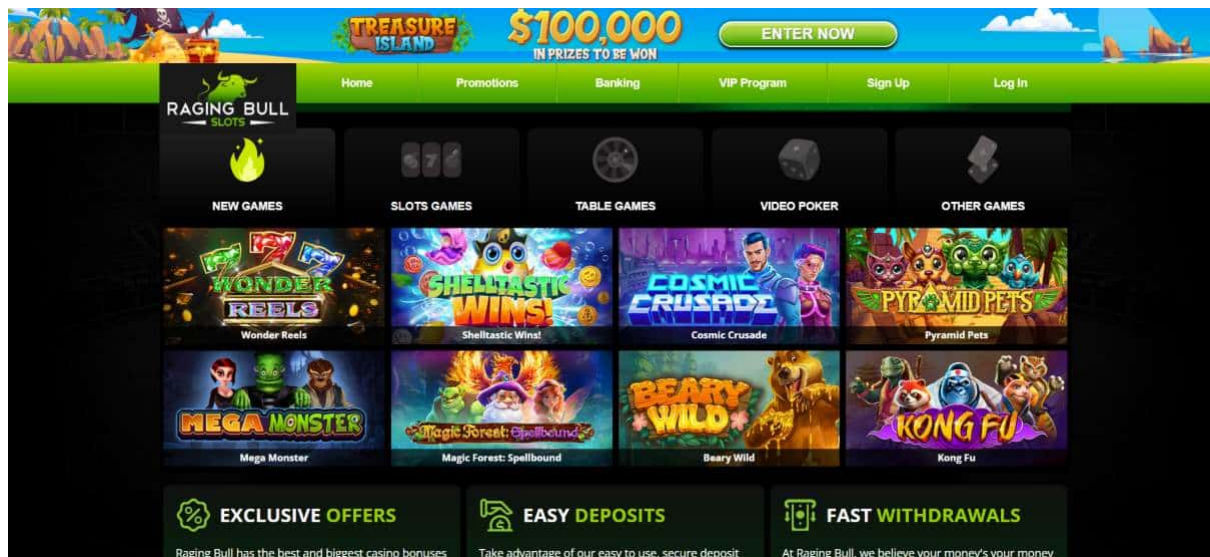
TREASURE ISLAND $100,000 IN PRIZES TO BE WON

ENTER NOW

RAGING BULL SLOTS

Home Promotions Banking VIP Program Sign Up Log In

NEW GAMES
SLOTS GAMES
TABLE GAMES
VIDEO POKER
OTHER GAMES

WONDER REELS
Wonder Reels

SHELLTASTIC WINS!
Shelltastic Wins!

COSMIC CRUSADE
Cosmic Crusade

PYRAMID PETS
Pyramid Pets

MEGA MONSTER
Mega Monster

Magic Forest: Spellbound
Magic Forest: Spellbound

BEARY WILD
Beary Wild

KONG FU
Kong Fu

EXCLUSIVE OFFERS
Raging Bull has the best and biggest casino bonuses

EASY DEPOSITS
Take advantage of our easy to use, secure deposit

FAST WITHDRAWALS
At Raging Bull, we believe your money's your money